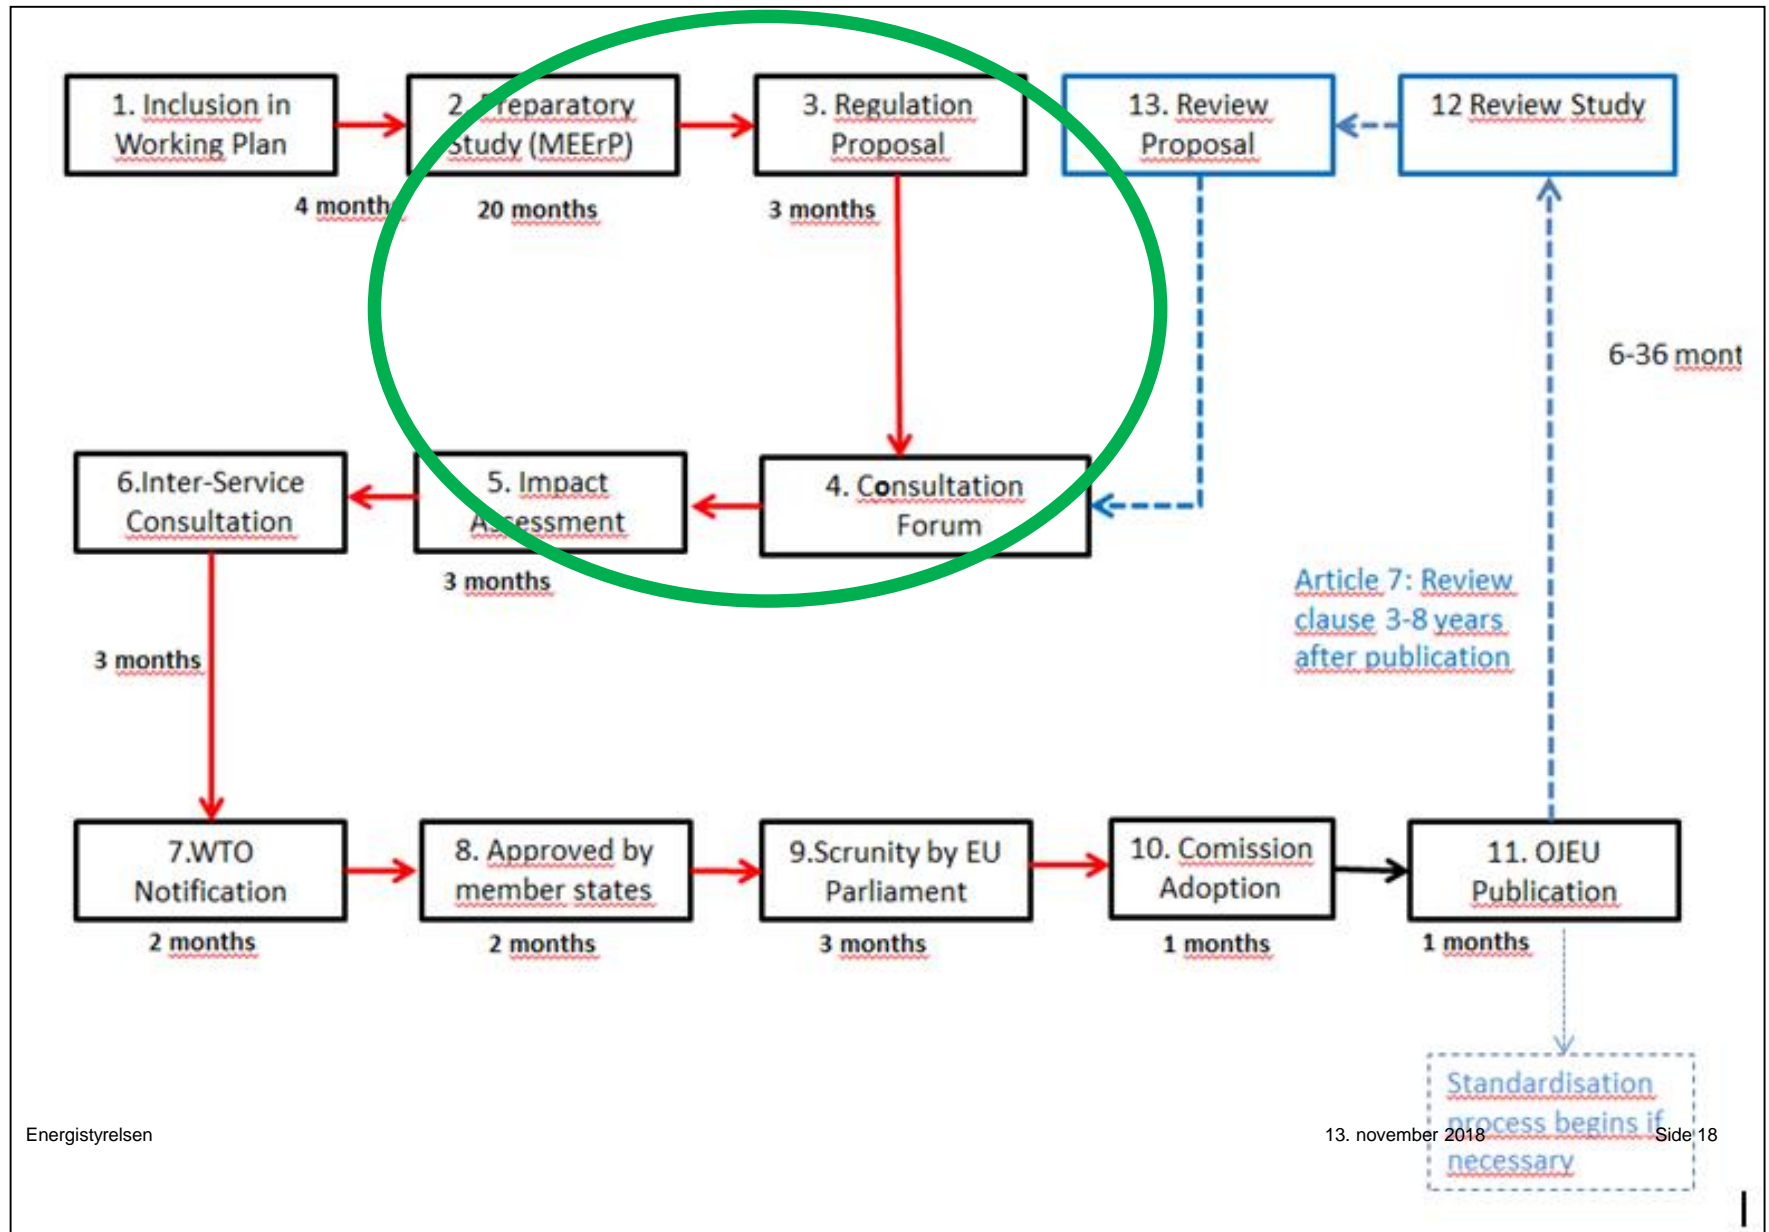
1. Inclusion in Working Plan

2. Preparatory Study (MEErP)

3. Regulation Proposal

13. Review Proposal

12 Review Study

4 month

20 months

3 months

6-36 mont

6.Inter-Service Consultation

5. Impact Assessment

4. Consultation Forum

3 months

Article 7: Review clause 3-8 years after publication

3 months

7.WTO Notification

8. Approved by member states

9.Scrunity by EU Parliament

10. Comission Adoption

11. OJEU Publication

2 months

2 months

3 months

1 months

1 months

Standardisation process begins if necessary

Energistyrelsen

13. november 2018

Side 18